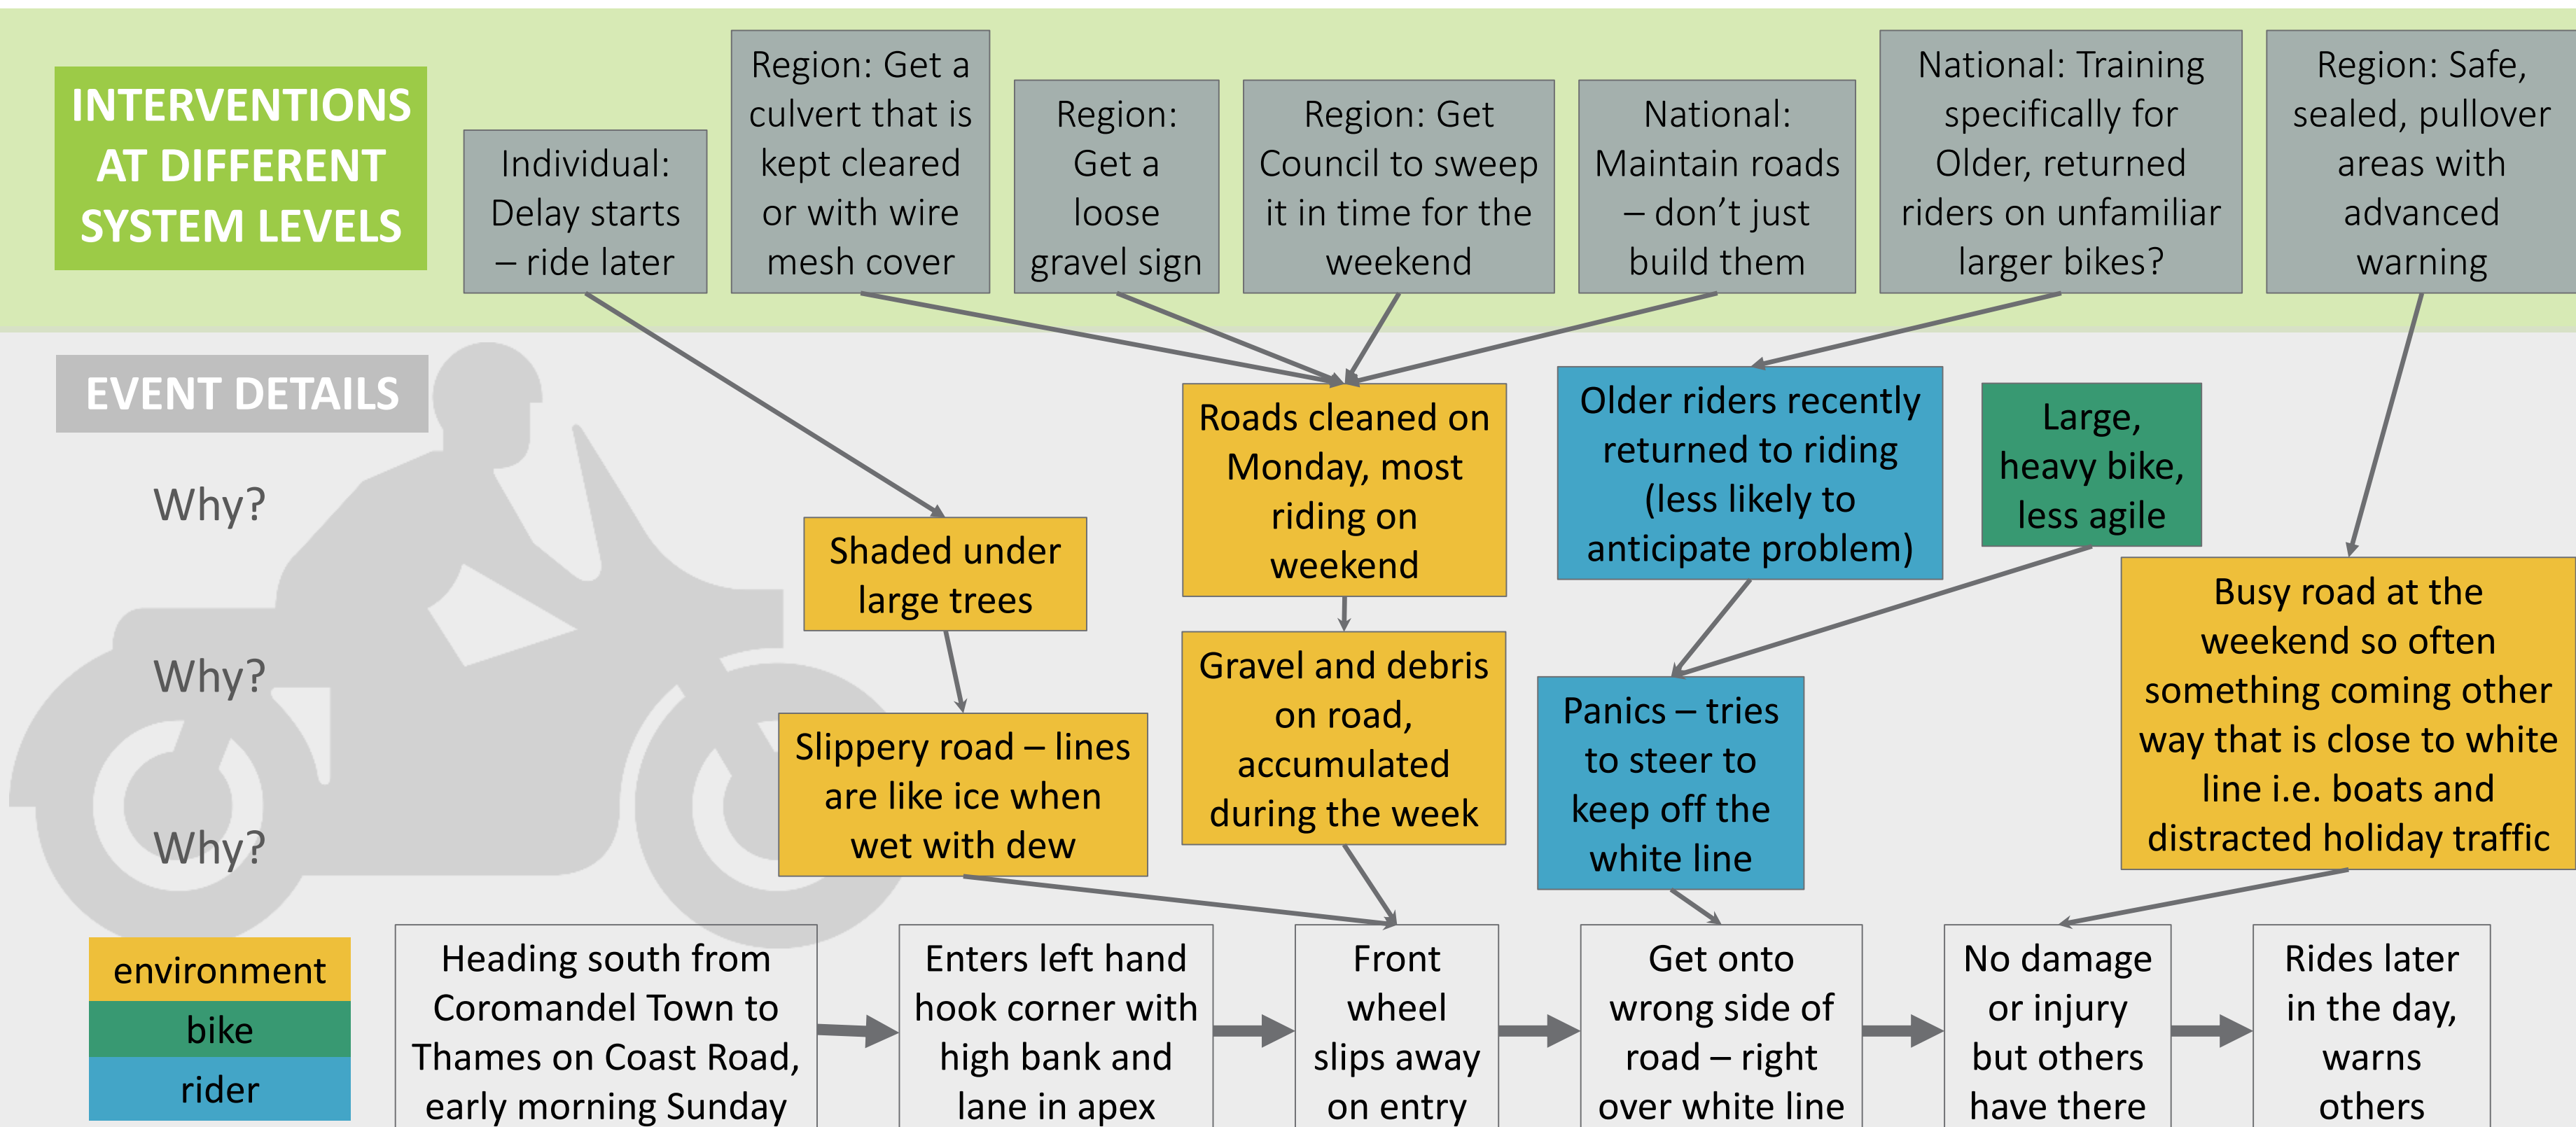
INTERVENTIONS AT DIFFERENT SYSTEM LEVELS

Individual: Delay starts – ride later

Region: Get a culvert that is kept cleared or with wire mesh cover

Region: Get a loose gravel sign

Region: Get Council to sweep it in time for the weekend

National: Maintain roads – don't just build them

National: Training specifically for Older, returned riders on unfamiliar larger bikes?

Region: Safe, sealed, pullover areas with advanced warning

EVENT DETAILS

Why?

Why?

Why?

Roads cleaned on Monday, most riding on weekend

Older riders recently returned to riding (less likely to anticipate problem)

Large, heavy bike, less agile

Shaded under large trees

Gravel and debris on road, accumulated during the week

Panics – tries to steer to keep off the white line

Busy road at the weekend so often something coming other way that is close to white line i.e. boats and distracted holiday traffic

Slippery road – lines are like ice when wet with dew

environment

bike

rider

Heading south from Coromandel Town to Thames on Coast Road, early morning Sunday

Enters left hand hook corner with high bank and lane in apex

Front wheel slips away on entry

Get onto wrong side of road – right over white line

No damage or injury but others have there

Rides later in the day, warns others